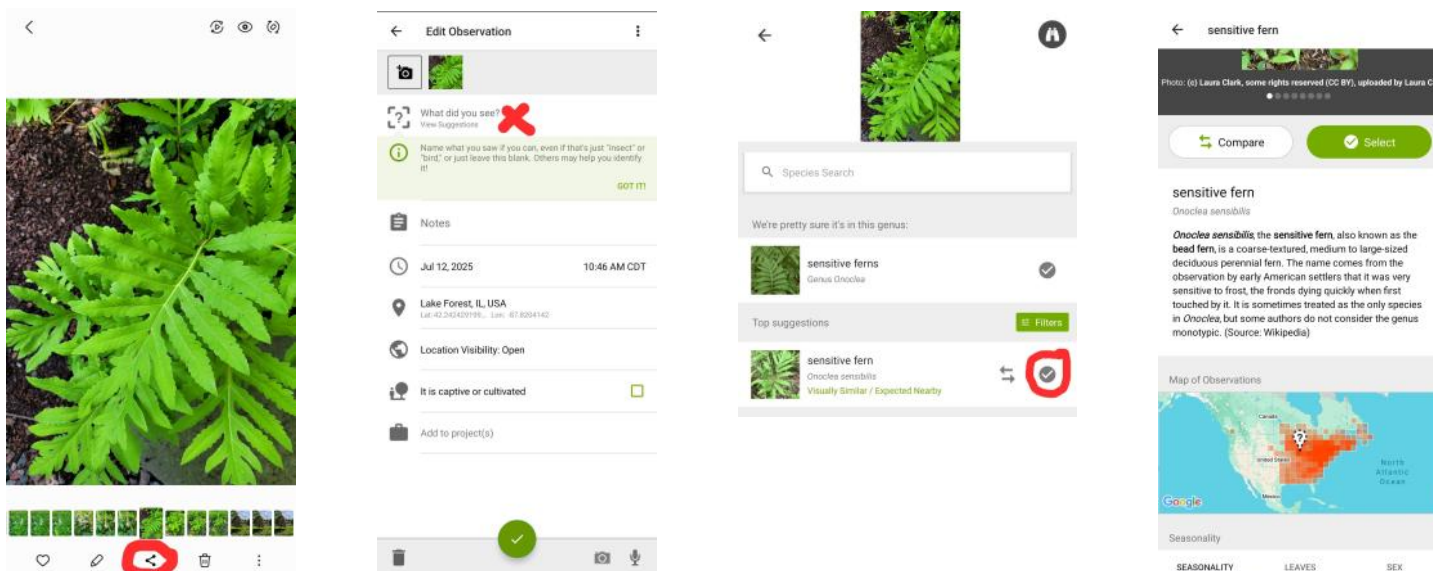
Edit Observation

What did you see?
View Suggestions

Name what you saw if you can, even if that's just "insect" or "bird," or just leave this blank. Others may help you identify it!

GOT IT!

Notes

Jul 12, 2025

10:46 AM CDT

Lake Forest, IL, USA
Lat: 42.242429199... Lon: -87.8204142

Location Visibility: Open

It is captive or cultivated

Add to project(s)

Species Search

We're pretty sure it's in this genus:

sensitive ferns
Genus Onoclea

Top suggestions

Filters

sensitive fern
Onoclea sensibilis
Visually Similar / Expected Nearby

sensitive fern

Photo: (c) Laura Clark, some rights reserved (CC BY), uploaded by Laura C

Compare

Select

sensitive fern
Onoclea sensibilis

Onoclea sensibilis, the sensitive fern, also known as the bead fern, is a coarse-textured, medium to large-sized deciduous perennial fern. The name comes from the observation by early American settlers that it was very sensitive to frost, the fronds dying quickly when first touched by it. It is sometimes treated as the only species in Onoclea, but some authors do not consider the genus monotypic. (Source: Wikipedia)

Map of Observations

Canada
United States
Mexico
North Atlantic Ocean
Google

Seasonality

SEASONALITY
LEAVES
SEX